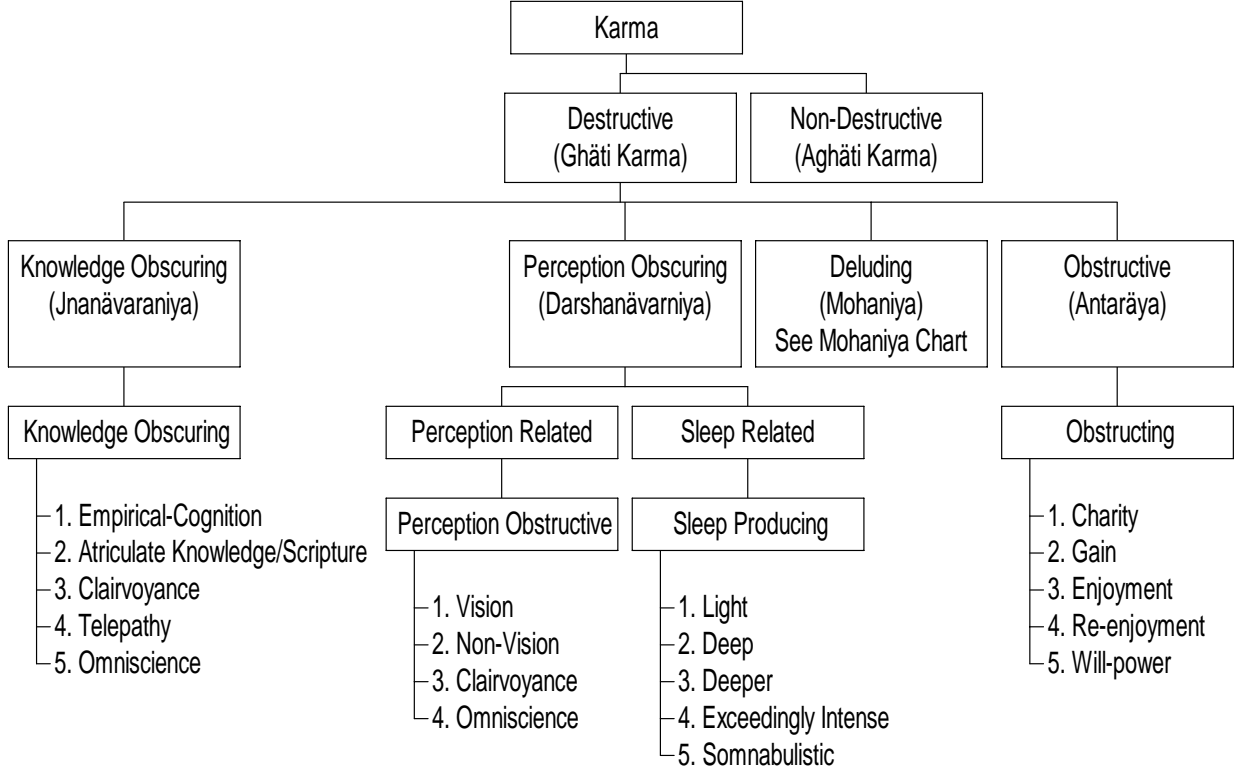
Karma

Destructive
(Ghäti Karma)

Non-Destructive
(Aghäti Karma)

Knowledge Obscuring
(Jnanävaraniya)

Perception Obscuring
(Darshanävarniya)

Deluding
(Mohaniya)
See Mohaniya Chart

Obstructive
(Antaräya)

Knowledge Obscuring

1. Empirical-Cognition
2. Atriculate Knowledge/Scripture
3. Clairvoyance
4. Telepathy
5. Omniscience

Perception Related

Perception Obstructive

1. Vision
2. Non-Vision
3. Clairvoyance
4. Omniscience

Sleep Related

Sleep Producing

1. Light
2. Deep
3. Deeper
4. Exceedingly Intense
5. Somnabulistic

Obstructing

1. Charity
2. Gain
3. Enjoyment
4. Re-enjoyment
5. Will-power